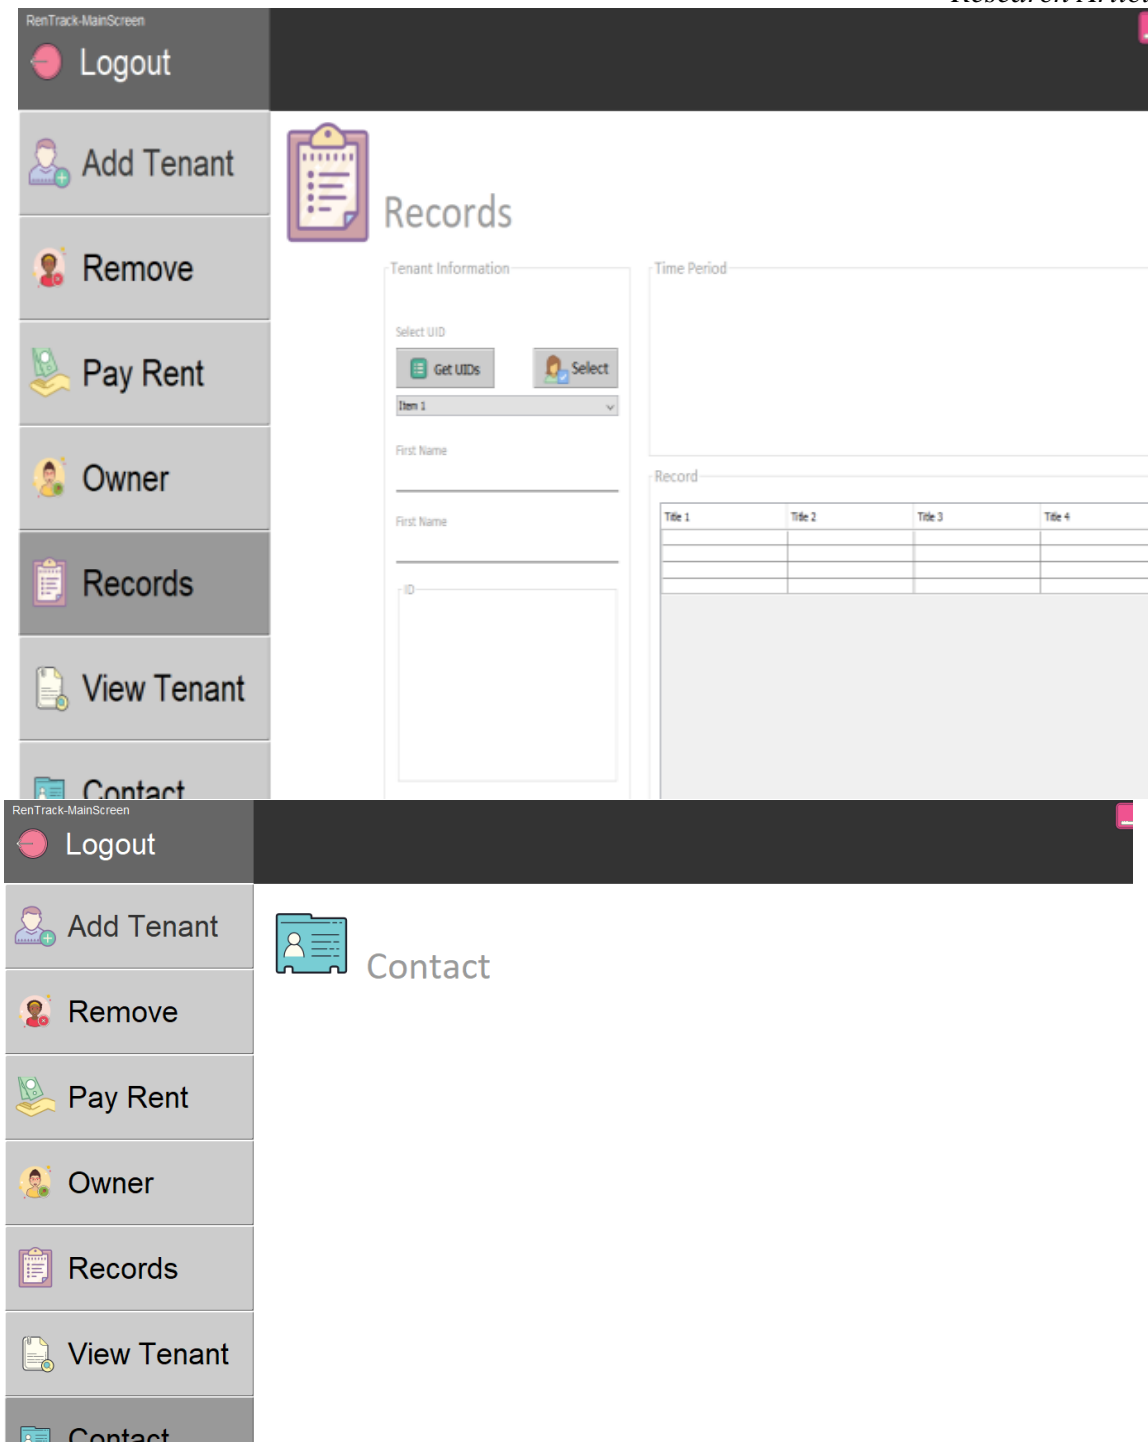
RenTrack-MainScreen
Logout
Add Tenant
Remove
Pay Rent
Owner
Records
View Tenant
Contact

Records

Tenant Information
Select UID
Get UIDs
Select
Item 1
First Name
First Name
ID

Time Period

Record

| Title 1 | Title 2 | Title 3 | Title 4 |
|---|---|---|---|
| | | | |
| | | | |
| | | | |

RenTrack-MainScreen
Logout
Add Tenant
Remove
Pay Rent
Owner
Records
View Tenant
Contact

Contact